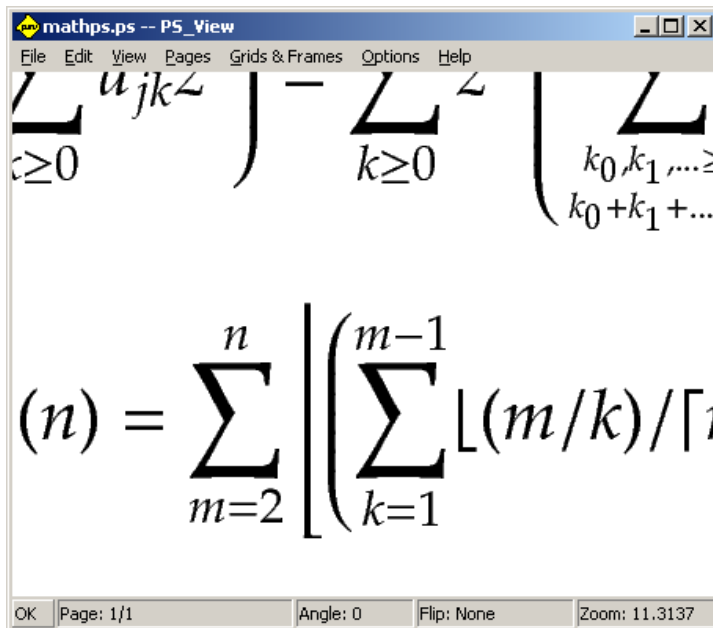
mathps.ps -- PS_View

File Edit View Pages Grids & Frames Options Help

$\sum_{k\geq 0} a_{jk}z \Big) = \sum_{k\geq 0} z \Big( \sum_{k_0,k_1,...\geq,\ k_0+k_1+...}$

$(n) = \sum_{m=2}^{n} \Bigg\lfloor \Bigg( \sum_{k=1}^{m-1} \lfloor (m/k)/\lceil$

OK | Page: 1/1 | Angle: 0 | Flip: None | Zoom: 11.3137